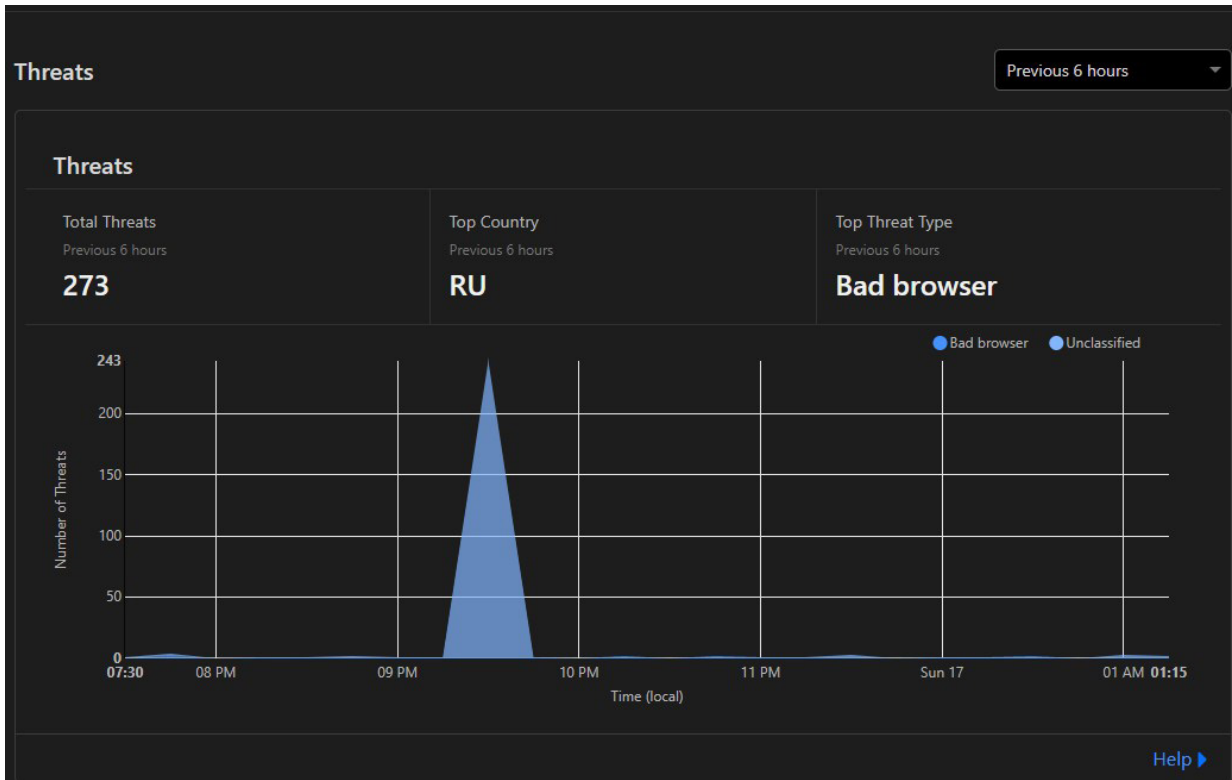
Threats

Previous 6 hours

Threats

Total Threats
Previous 6 hours
273

Top Country
Previous 6 hours
RU

Top Threat Type
Previous 6 hours
Bad browser

Bad browser Unclassified

243
200
150
100
50
0

Number of Threats

07:30 08 PM 09 PM 10 PM 11 PM Sun 17 01 AM 01:15

Time (local)

Help